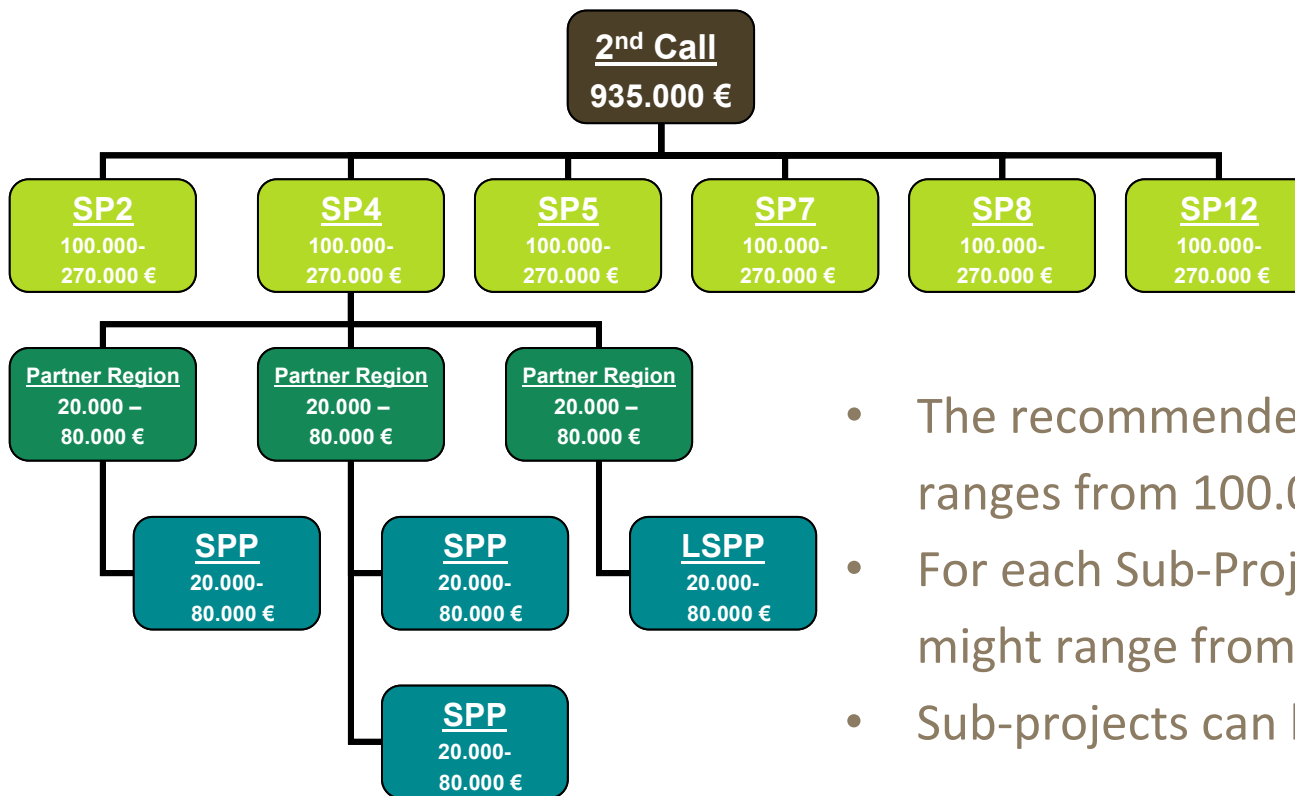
2nd Call
935.000 €

SP2
100.000-
270.000 €

SP4
100.000-
270.000 €

SP5
100.000-
270.000 €

SP7
100.000-
270.000 €

SP8
100.000-
270.000 €

SP12
100.000-
270.000 €

Partner Region
20.000 –
80.000 €

Partner Region
20.000 –
80.000 €

Partner Region
20.000 –
80.000 €

SPP
20.000-
80.000 €

SPP
20.000-
80.000 €

LSPP
20.000-
80.000 €

SPP
20.000-
80.000 €

• The recommende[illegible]
ranges from 100.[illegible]
• For each Sub-Proj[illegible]
might range from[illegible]
• Sub-projects can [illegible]